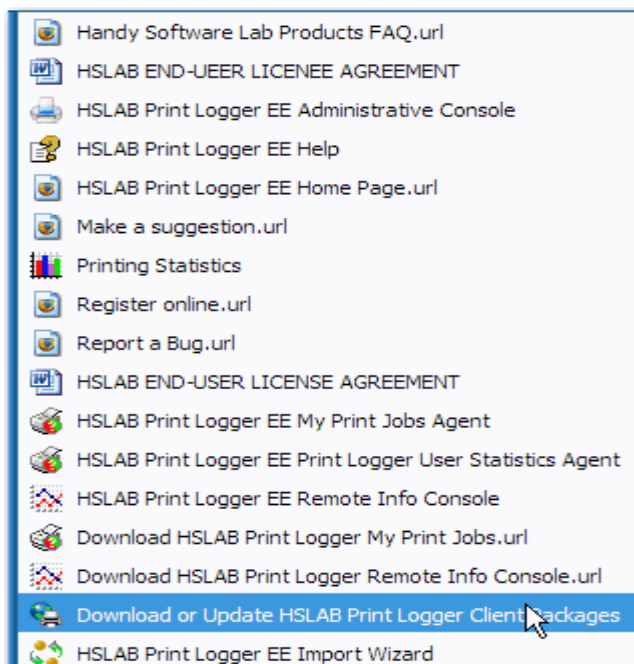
Handy Software Lab Products FAQ.url
HSLAB END-UEER LICENEE AGREEMENT
HSLAB Print Logger EE Administrative Console
HSLAB Print Logger EE Help
HSLAB Print Logger EE Home Page.url
Make a suggestion.url
Printing Statistics
Register online.url
Report a Bug.url
HSLAB END-USER LICENSE AGREEMENT
HSLAB Print Logger EE My Print Jobs Agent
HSLAB Print Logger EE Print Logger User Statistics Agent
HSLAB Print Logger EE Remote Info Console
Download HSLAB Print Logger My Print Jobs.url
Download HSLAB Print Logger Remote Info Console.url
Download or Update HSLAB Print Logger Client Packages
HSLAB Print Logger EE Import Wizard